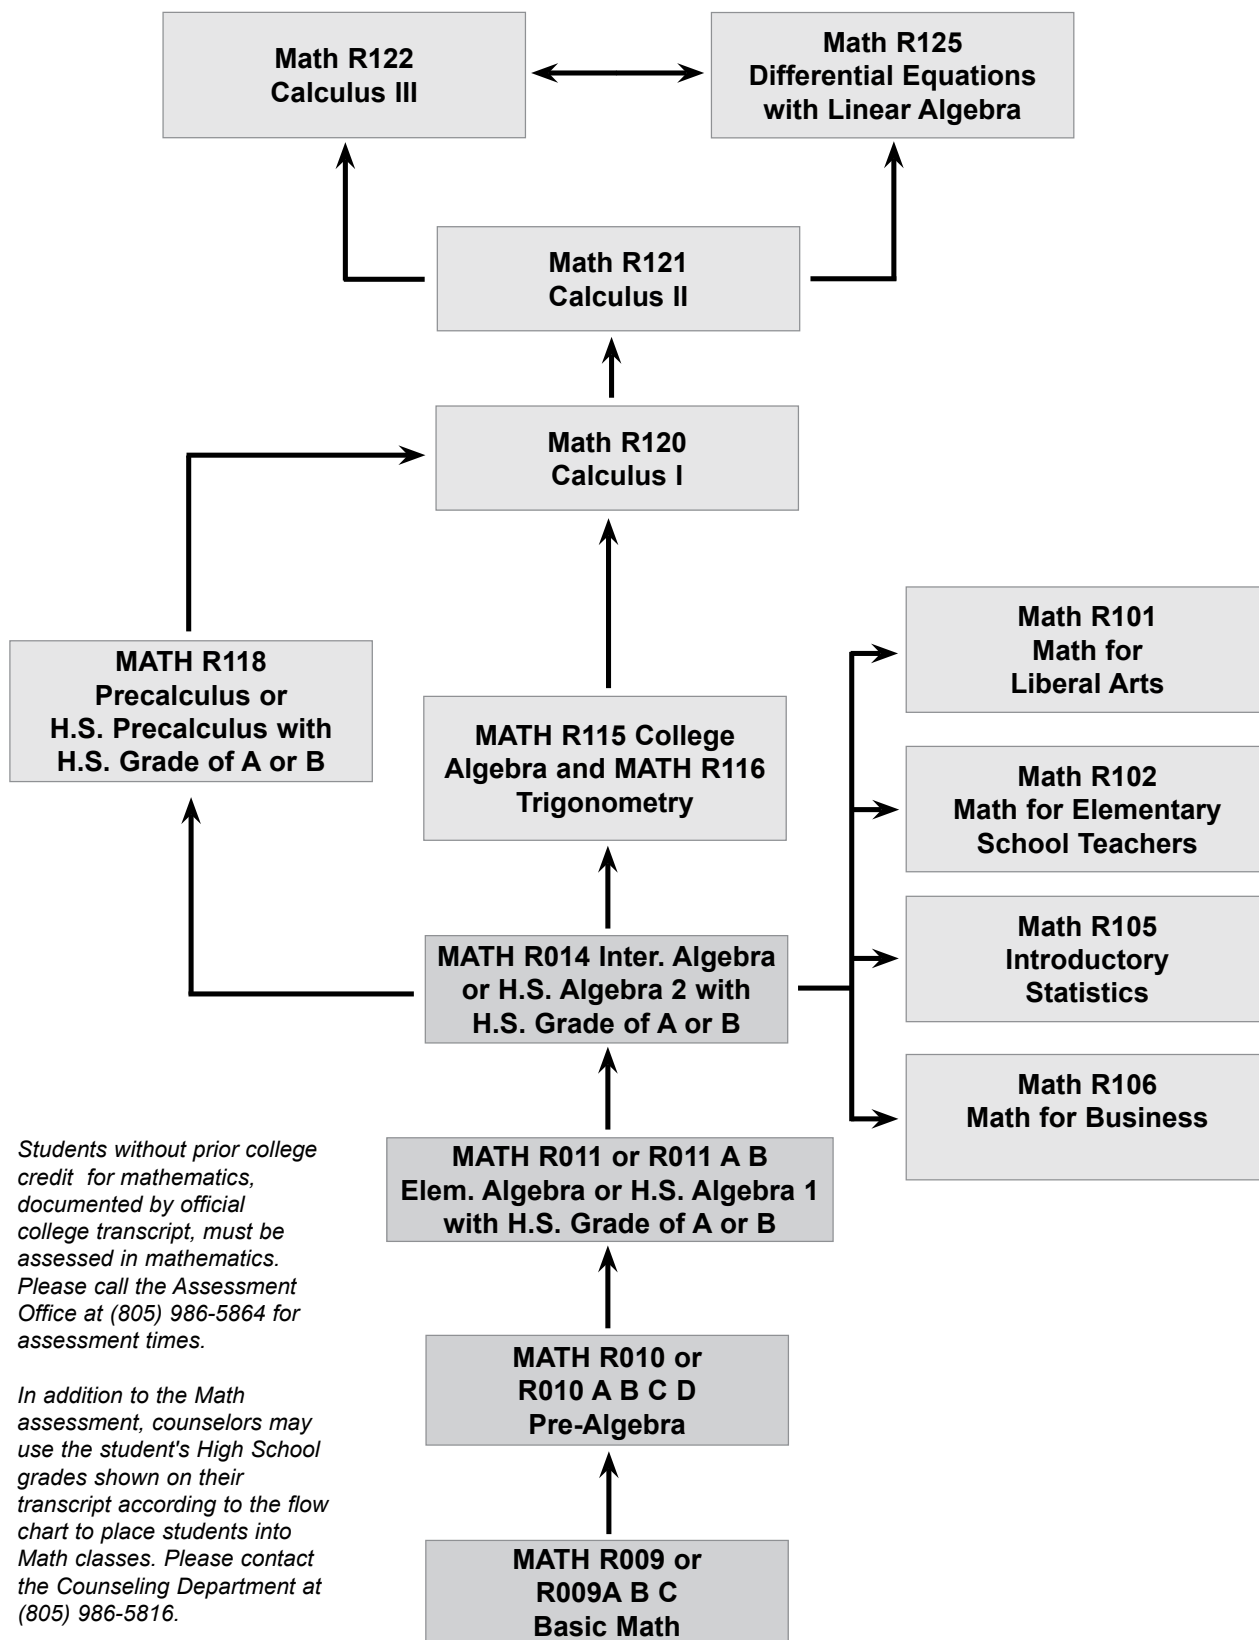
Math R122
Calculus III

Math R125
Differential Equations with Linear Algebra

Math R121
Calculus II

Math R120
Calculus I

MATH R118
Precalculus or H.S. Precalculus with H.S. Grade of A or B

MATH R115 College Algebra and MATH R116 Trigonometry

Math R101
Math for Liberal Arts

Math R102
Math for Elementary School Teachers

Math R105
Introductory Statistics

Math R106
Math for Business

MATH R014 Inter. Algebra or H.S. Algebra 2 with H.S. Grade of A or B

MATH R011 or R011 A B
Elem. Algebra or H.S. Algebra 1 with H.S. Grade of A or B

MATH R010 or R010 A B C D
Pre-Algebra

MATH R009 or R009A B C
Basic Math

Students without prior college credit for mathematics, documented by official college transcript, must be assessed in mathematics. Please call the Assessment Office at (805) 986-5864 for assessment times.

In addition to the Math assessment, counselors may use the student's High School grades shown on their transcript according to the flow chart to place students into Math classes. Please contact the Counseling Department at (805) 986-5816.